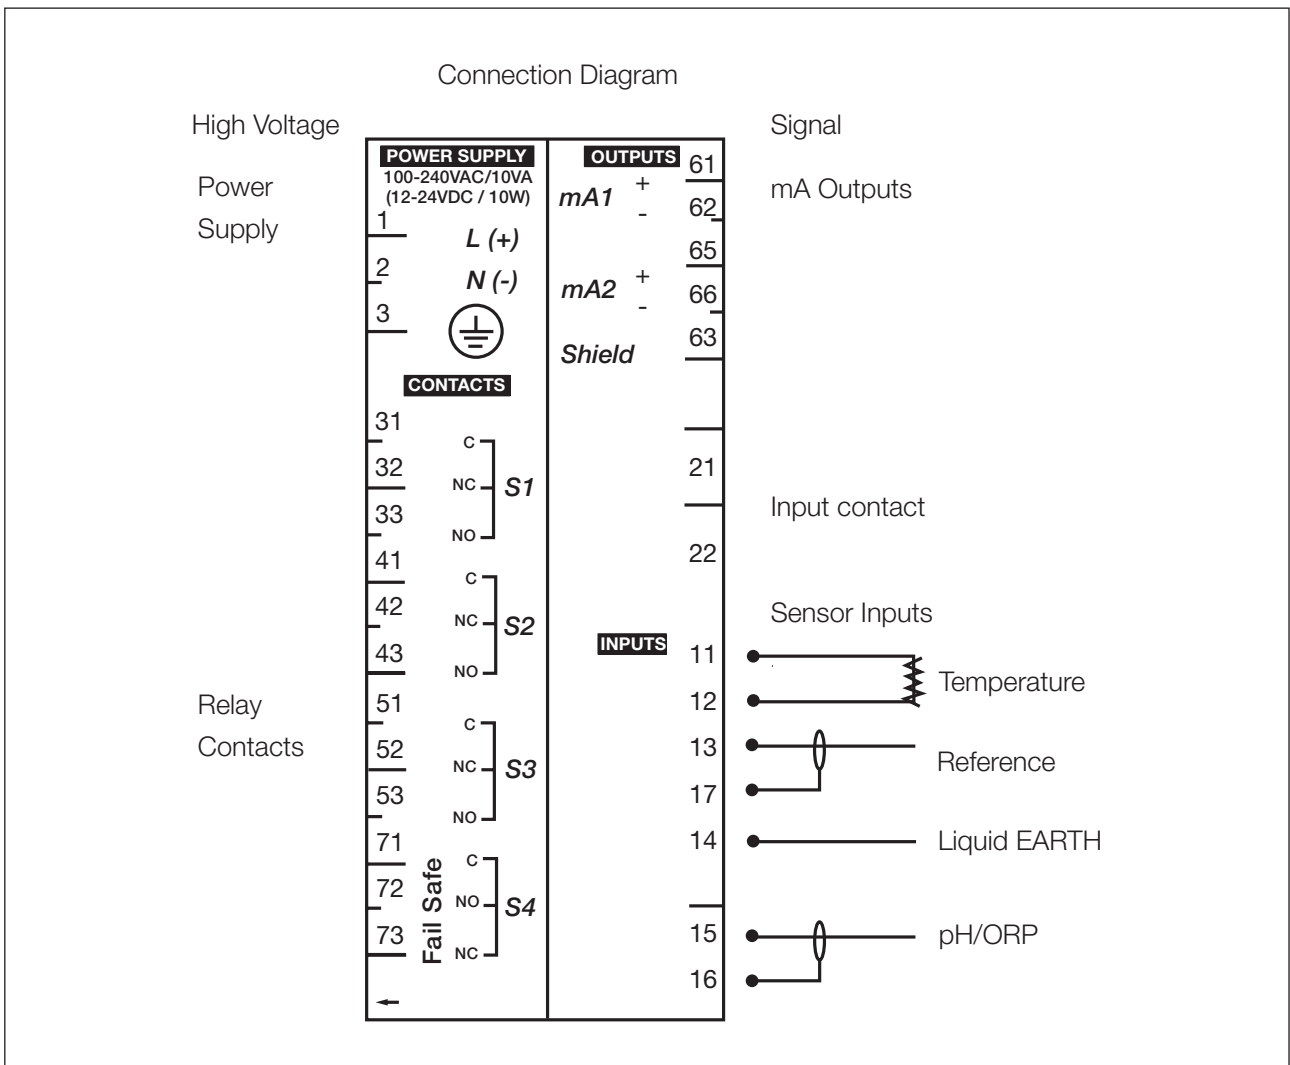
Connection Diagram

High Voltage

Power Supply

POWER SUPPLY
100-240VAC/10VA
(12-24VDC / 10W)

1 L (+)
2 N (-)
3

CONTACTS

31 C
32 NC S1
33 NO
41 C
42 NC S2
43 NO
51 C
52 NC S3
53 NO
71 C
72 NO S4
73 NC
Fail Safe

Relay Contacts

Signal

OUTPUTS
mA1 + 61
- 62
mA2 + 65
- 66
Shield 63

mA Outputs

21
Input contact
22

Sensor Inputs

INPUTS
11
12 Temperature
13 Reference
17
14 Liquid EARTH
15 pH/ORP
16